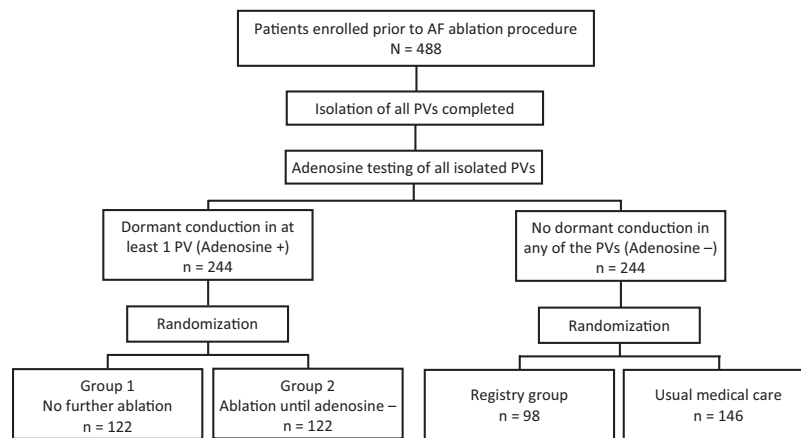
Patients enrolled prior to AF ablation procedure
N = 488

Isolation of all PVs completed

Adenosine testing of all isolated PVs

Dormant conduction in at least 1 PV (Adenosine +)
n = 244

No dormant conduction in any of the PVs (Adenosine –)
n = 244

Randomization

Randomization

Group 1
No further ablation
n = 122

Group 2
Ablation until adenosine –
n = 122

Registry group
n = 98

Usual medical care
n = 146